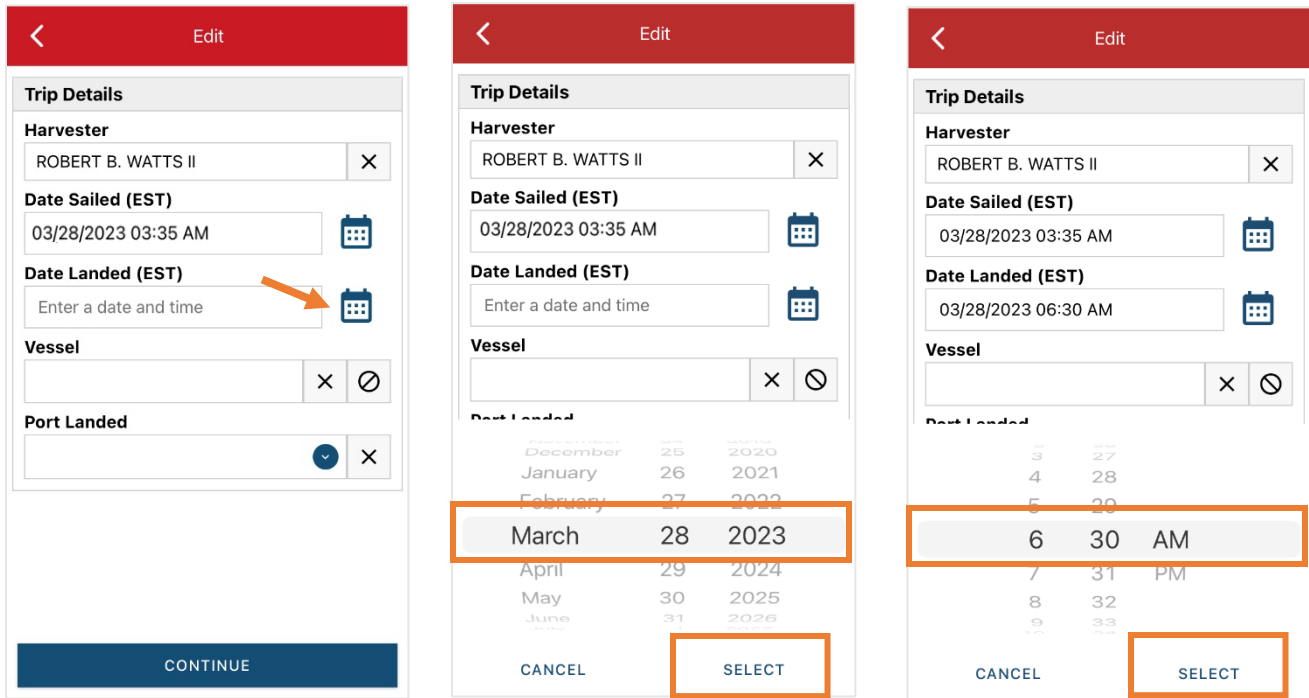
Edit

Trip Details

Harvester

ROBERT B. WATTS II

Date Sailed (EST)

03/28/2023 03:35 AM

Date Landed (EST)

Enter a date and time

Vessel

Port Landed

CONTINUE

Edit

Trip Details

Harvester

ROBERT B. WATTS II

Date Sailed (EST)

03/28/2023 03:35 AM

Date Landed (EST)

Enter a date and time

Vessel

Port Landed

| December | 25 | 2020 |
|---|---|---|
| January | 26 | 2021 |
| February | 27 | 2022 |
| March | 28 | 2023 |
| April | 29 | 2024 |
| May | 30 | 2025 |
| June | 31 | 2026 |

CANCEL SELECT

Edit

Trip Details

Harvester

ROBERT B. WATTS II

Date Sailed (EST)

03/28/2023 03:35 AM

Date Landed (EST)

03/28/2023 06:30 AM

Vessel

Port Landed

| 3 | 27 | |
|---|---|---|
| 4 | 28 | |
| 5 | 29 | |
| 6 | 30 | AM |
| 7 | 31 | PM |
| 8 | 32 | |
| 9 | 33 | |

CANCEL SELECT